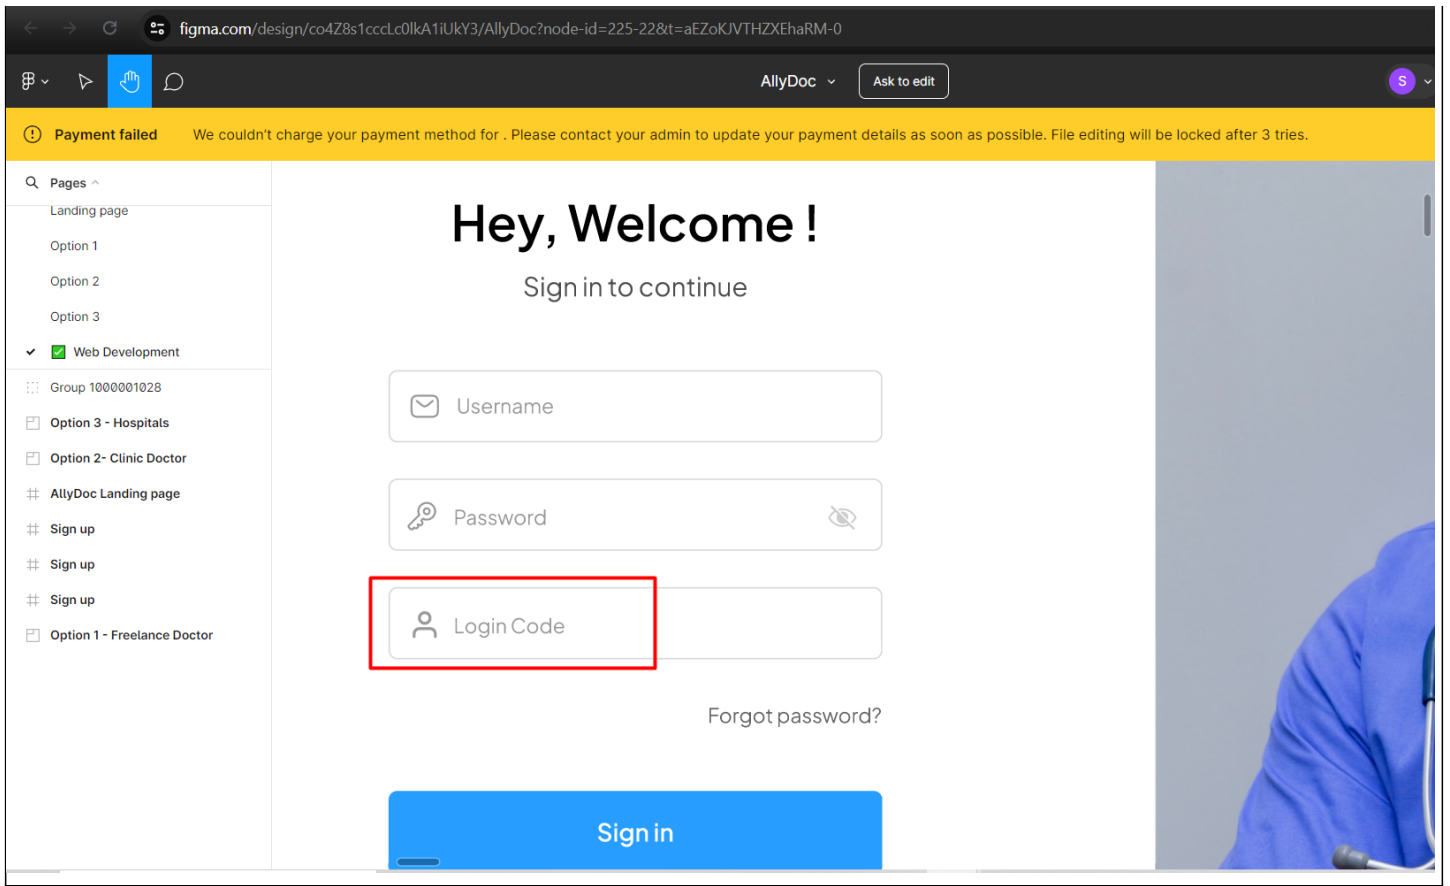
figma.com/design/co4Z8s1cccLc0lkA1iUkY3/AllyDoc?node-id=225-22&t=aEZoKJVTHZXEhaRM-0

AllyDoc
Ask to edit
S

Payment failed We couldn't charge your payment method for . Please contact your admin to update your payment details as soon as possible. File editing will be locked after 3 tries.

Pages
Landing page
Option 1
Option 2
Option 3
Web Development
Group 1000001028
Option 3 - Hospitals
Option 2- Clinic Doctor
AllyDoc Landing page
Sign up
Sign up
Sign up
Option 1 - Freelance Doctor

Hey, Welcome !
Sign in to continue

Username

Password

Login Code

Forgot password?

Sign in